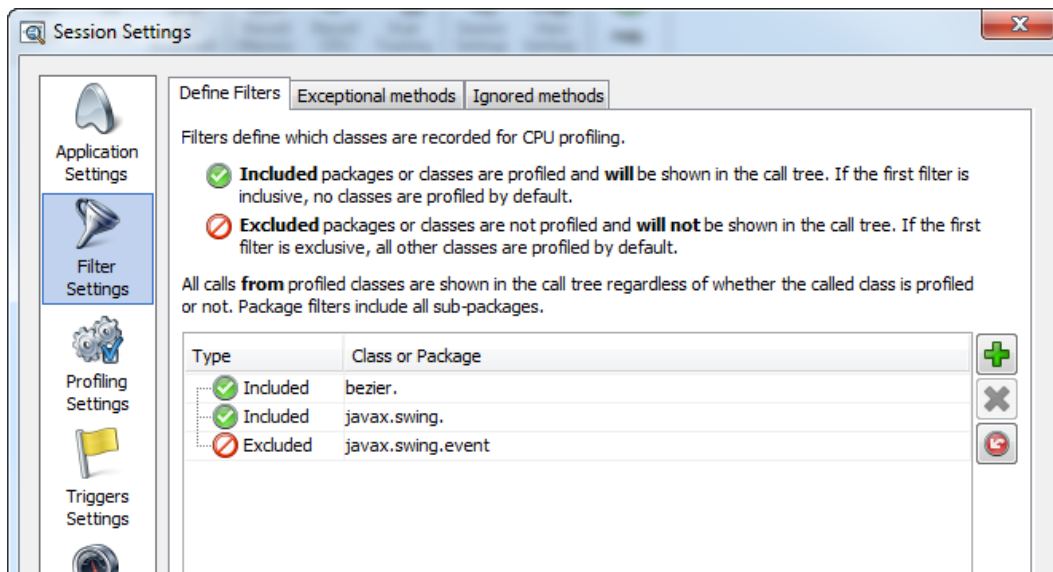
Session Settings

Application Settings

Filter Settings

Profiling Settings

Triggers Settings

Define Filters | Exceptional methods | Ignored methods

Filters define which classes are recorded for CPU profiling.

**Included** packages or classes are profiled and **will** be shown in the call tree. If the first filter is inclusive, no classes are profiled by default.

**Excluded** packages or classes are not profiled and **will not** be shown in the call tree. If the first filter is exclusive, all other classes are profiled by default.

All calls **from** profiled classes are shown in the call tree regardless of whether the called class is profiled or not. Package filters include all sub-packages.

| Type | Class or Package |
|---|---|
| Included | bezier. |
| Included | javax.swing. |
| Excluded | javax.swing.event |